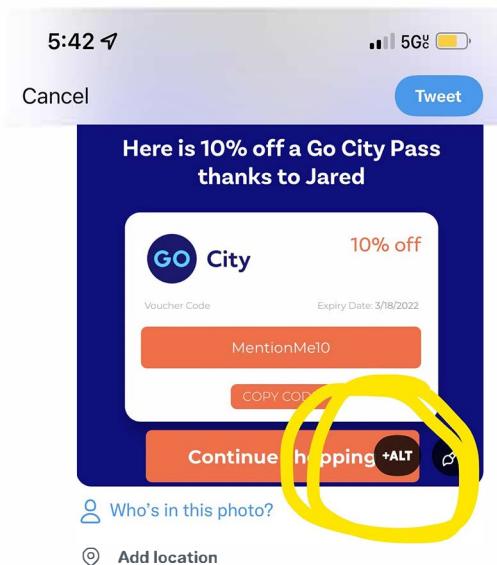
5:42

5G UC

Cancel

Tweet

Here is 10% off a Go City Pass thanks to Jared

GO City

10% off

Voucher Code

Expiry Date: 3/18/2022

MentionMe10

COPY COD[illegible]

Continue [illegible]hopping

+ALT

Who's in this photo?

Add location